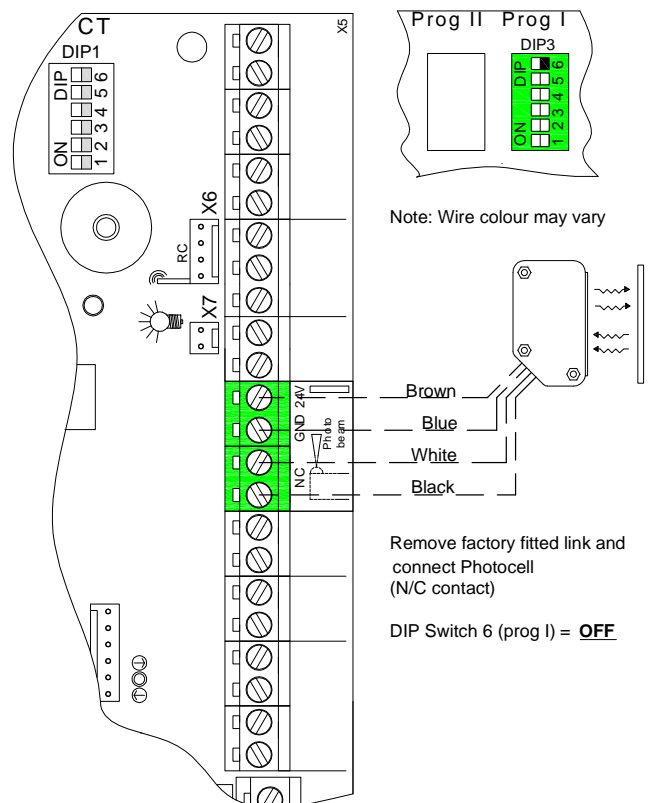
CT

DIP1

DIP

ON

1 2 3 4 5 6

X5

X6

RC

X7

24V

GND

NC

Photo beam

Prog II Prog I

DIP3

DIP

ON

1 2 3 4 5 6

Note: Wire colour may vary

Brown

Blue

White

Black

Remove factory fitted link and connect Photocell (N/C contact)

DIP Switch 6 (prog I) = **OFF**